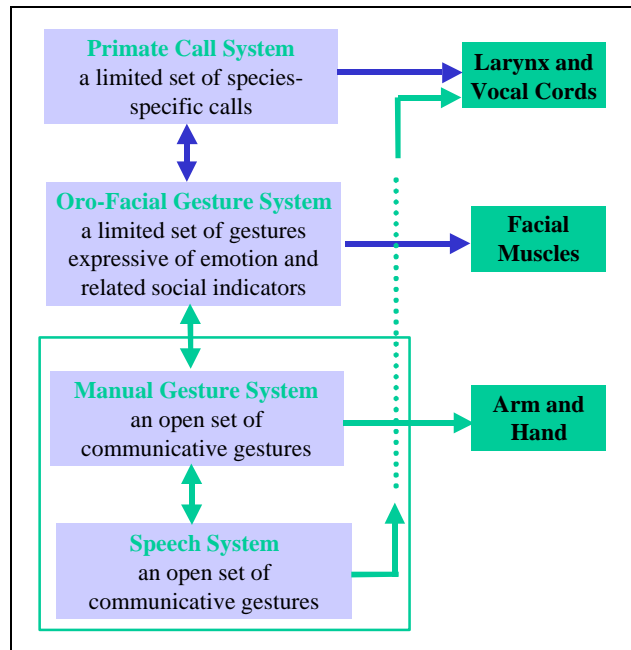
Primate Call System
a limited set of species-specific calls

Oro-Facial Gesture System
a limited set of gestures expressive of emotion and related social indicators

Manual Gesture System
an open set of communicative gestures

Speech System
an open set of communicative gestures

Larynx and Vocal Cords

Facial Muscles

Arm and Hand